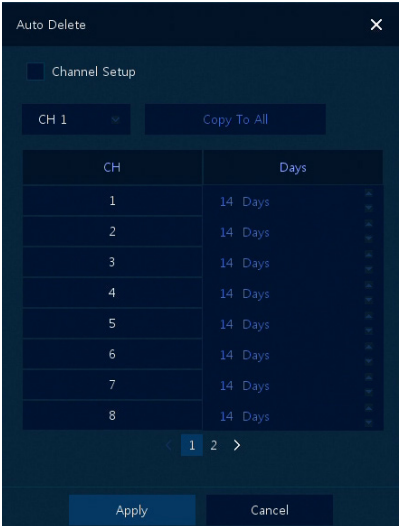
Auto Delete ✕

Channel Setup

CH 1

Copy To All

| CH | Days |
|---|---|
| 1 | 14 Days |
| 2 | 14 Days |
| 3 | 14 Days |
| 4 | 14 Days |
| 5 | 14 Days |
| 6 | 14 Days |
| 7 | 14 Days |
| 8 | 14 Days |

< 1 2 >

Apply

Cancel